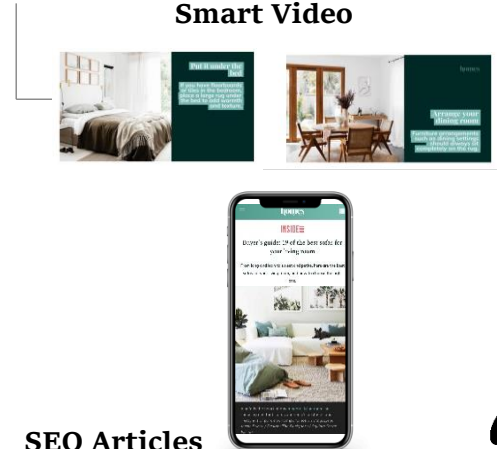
Smart Video

Put it under the bed

If you have floorboards or tiles in the bedroom, place a large rug under the bed to add warmth and texture.

homes

Arrange your dining room

Furniture arrangements such as dining settings should always sit completely on the rug.

homes

INSIDER

Buyer's guide: 19 of the best sofas for your living room

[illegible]

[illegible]

SEO Articles